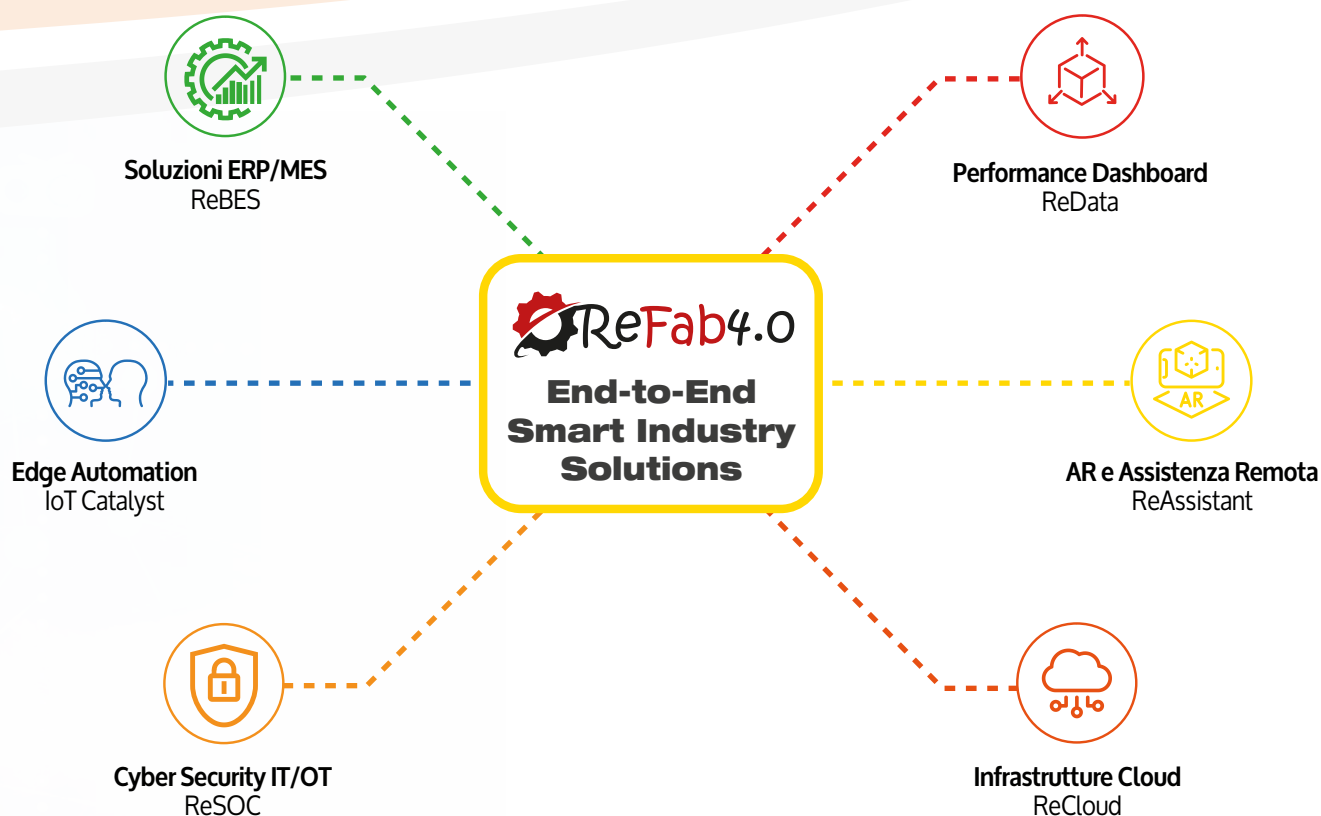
Soluzioni ERP/MES
ReBES

Performance Dashboard
ReData

ReFab4.0
End-to-End Smart Industry Solutions

Edge Automation
IoT Catalyst

AR

AR e Assistenza Remota
ReAssistant

Cyber Security IT/OT
ReSOC

Infrastrutture Cloud
ReCloud